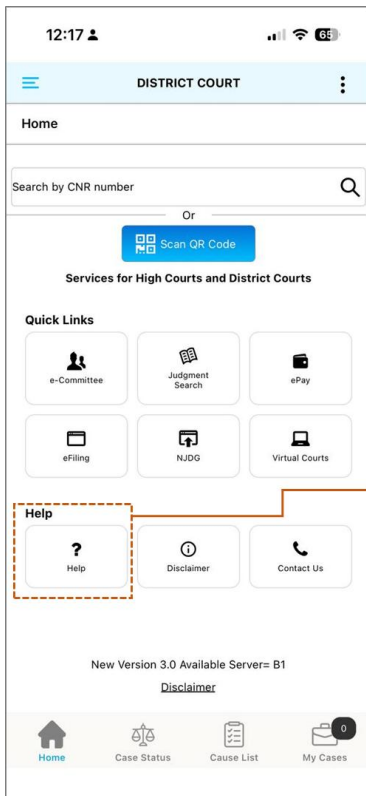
12:17

65

DISTRICT COURT

Home

Search by CNR number

Or

Scan QR Code

Services for High Courts and District Courts

Quick Links

e-Committee

Judgment Search

ePay

eFiling

NJDG

Virtual Courts

Help

?

Help

Disclaimer

Contact Us

New Version 3.0 Available Server= B1

Disclaimer

Home

Case Status

Cause List

0

My Cases